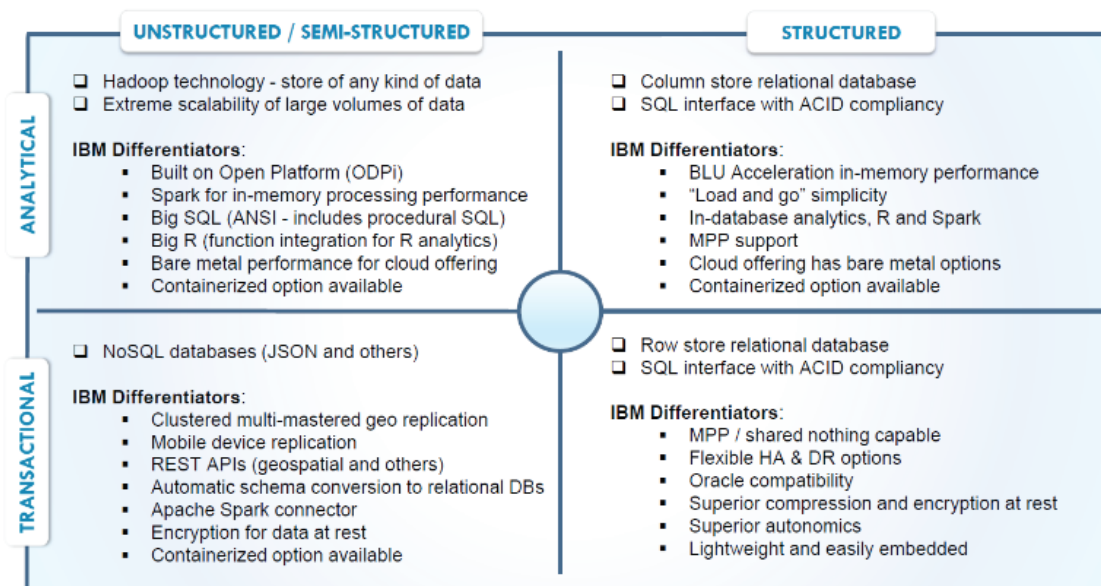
UNSTRUCTURED / SEMI-STRUCTURED

STRUCTURED

ANALYTICAL

❑ Hadoop technology - store of any kind of data
❑ Extreme scalability of large volumes of data

IBM Differentiators:
▪ Built on Open Platform (ODPi)
▪ Spark for in-memory processing performance
▪ Big SQL (ANSI - includes procedural SQL)
▪ Big R (function integration for R analytics)
▪ Bare metal performance for cloud offering
▪ Containerized option available

❑ Column store relational database
❑ SQL interface with ACID compliancy

IBM Differentiators:
▪ BLU Acceleration in-memory performance
▪ "Load and go" simplicity
▪ In-database analytics, R and Spark
▪ MPP support
▪ Cloud offering has bare metal options
▪ Containerized option available

TRANSACTIONAL

❑ NoSQL databases (JSON and others)

IBM Differentiators:
▪ Clustered multi-mastered geo replication
▪ Mobile device replication
▪ REST APIs (geospatial and others)
▪ Automatic schema conversion to relational DBs
▪ Apache Spark connector
▪ Encryption for data at rest
▪ Containerized option available

❑ Row store relational database
❑ SQL interface with ACID compliancy

IBM Differentiators:
▪ MPP / shared nothing capable
▪ Flexible HA & DR options
▪ Oracle compatibility
▪ Superior compression and encryption at rest
▪ Superior autonomics
▪ Lightweight and easily embedded